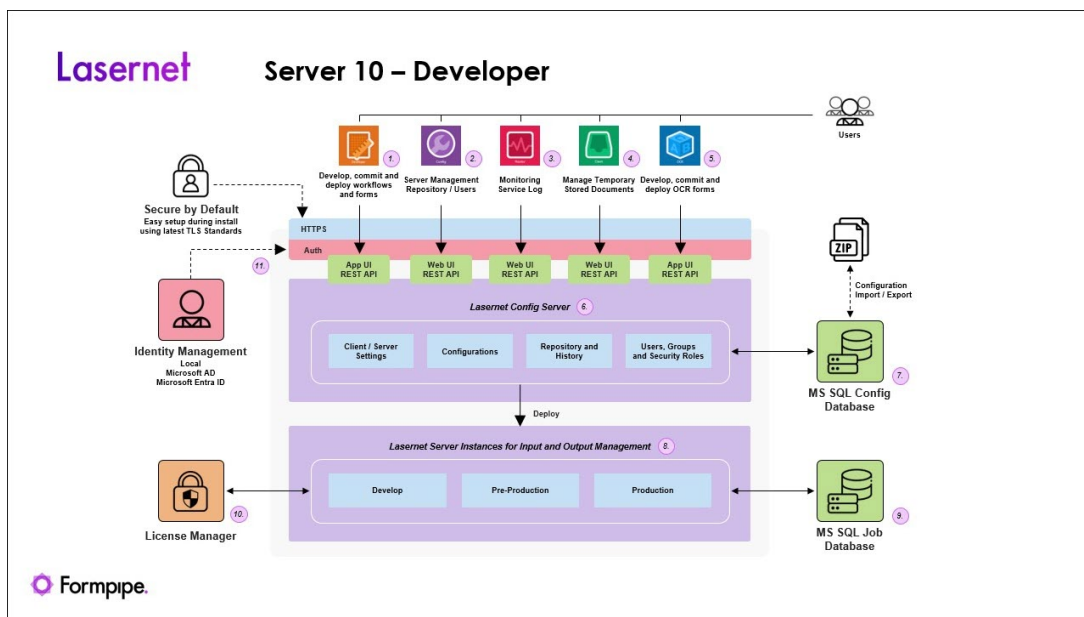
Lasernet

Server 10 – Developer

Users

1. Develop, commit and deploy workflows and forms

2. Server Management Repository / Users

3. Monitoring Service Log

4. Manage Temporary Stored Documents

5. Develop, commit and deploy OCR forms

Secure by Default
Easy setup during install using latest TLS Standards

HTTPS

Auth

11.

App UI
REST API

Web UI
REST API

Web UI
REST API

Web UI
REST API

App UI
REST API

ZIP

Configuration Import / Export

Identity Management
Local
Microsoft AD
Microsoft Entra ID

Lasernet Config Server 6.

Client / Server Settings

Configurations

Repository and History

Users, Groups and Security Roles

MS SQL Config Database 7.

Deploy

Lasernet Server Instances for Input and Output Management 8.

Develop

Pre-Production

Production

License Manager 10.

MS SQL Job Database 9.

Formpipe.